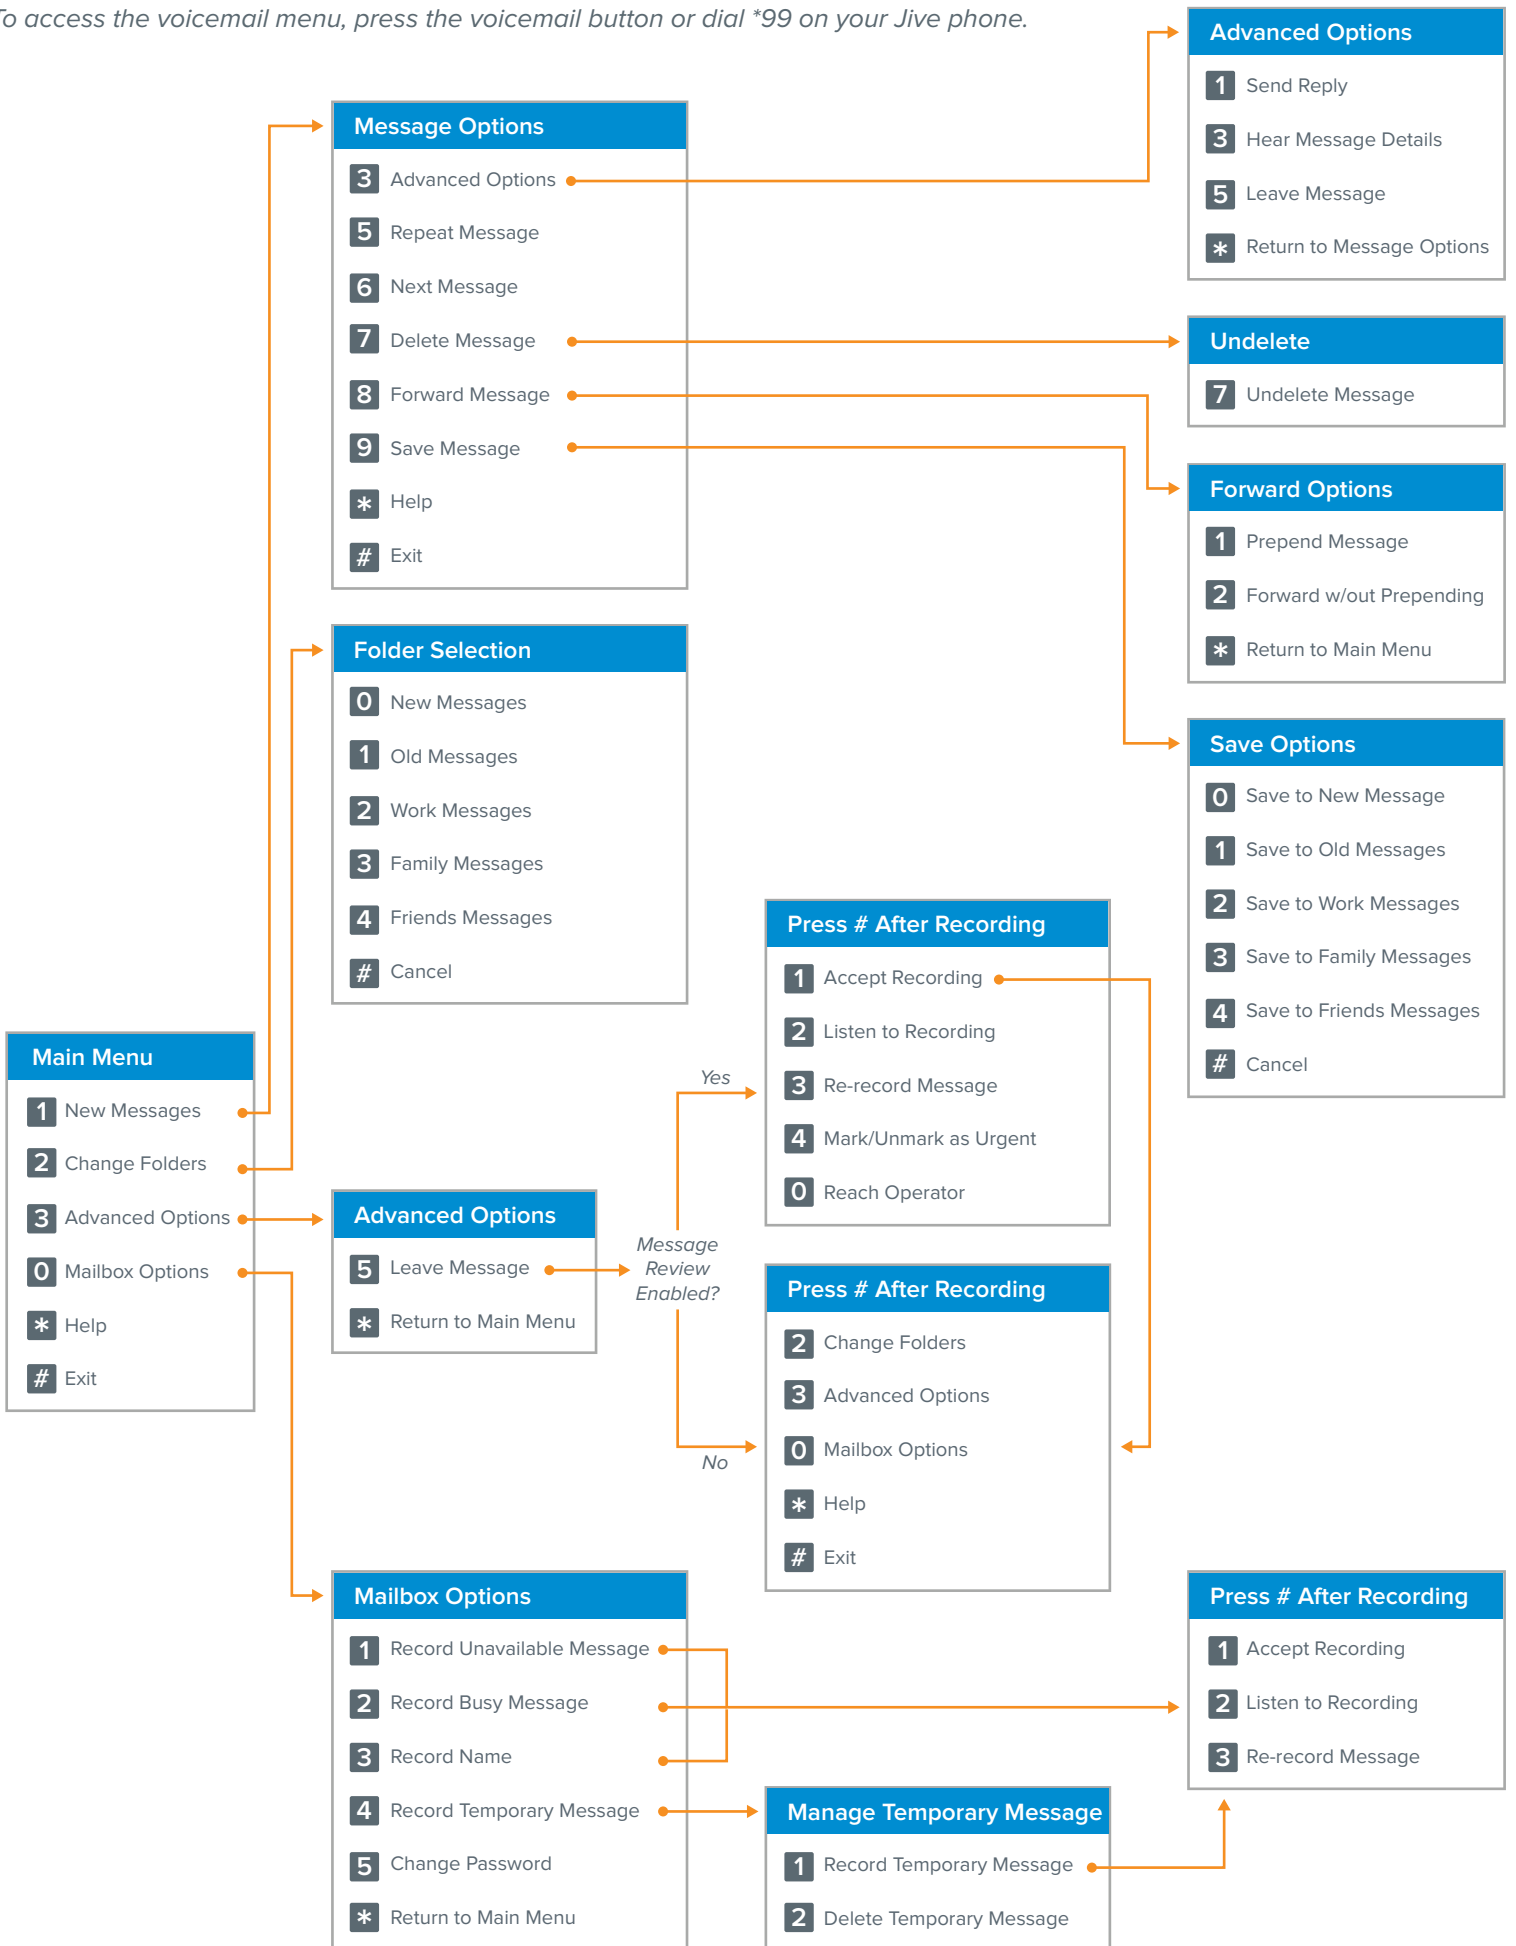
o access the voicemail menu, press the voicemail button or dial *99 on your Jive phone.

Advanced Options
1 Send Reply
3 Hear Message Details
5 Leave Message
* Return to Message Options

Message Options
3 Advanced Options
5 Repeat Message
6 Next Message
7 Delete Message
8 Forward Message
9 Save Message
* Help
# Exit

Undelete
7 Undelete Message

Forward Options
1 Prepend Message
2 Forward w/out Prepending
* Return to Main Menu

Folder Selection
0 New Messages
1 Old Messages
2 Work Messages
3 Family Messages
4 Friends Messages
# Cancel

Save Options
0 Save to New Message
1 Save to Old Messages
2 Save to Work Messages
3 Save to Family Messages
4 Save to Friends Messages
# Cancel

Press # After Recording
1 Accept Recording
2 Listen to Recording
3 Re-record Message
4 Mark/Unmark as Urgent
0 Reach Operator

Main Menu
1 New Messages
2 Change Folders
3 Advanced Options
0 Mailbox Options
* Help
# Exit

Yes

Advanced Options
5 Leave Message
* Return to Main Menu

Message Review Enabled?

No

Press # After Recording
2 Change Folders
3 Advanced Options
0 Mailbox Options
* Help
# Exit

Mailbox Options
1 Record Unavailable Message
2 Record Busy Message
3 Record Name
4 Record Temporary Message
5 Change Password
* Return to Main Menu

Press # After Recording
1 Accept Recording
2 Listen to Recording
3 Re-record Message

Manage Temporary Message
1 Record Temporary Message
2 Delete Temporary Message